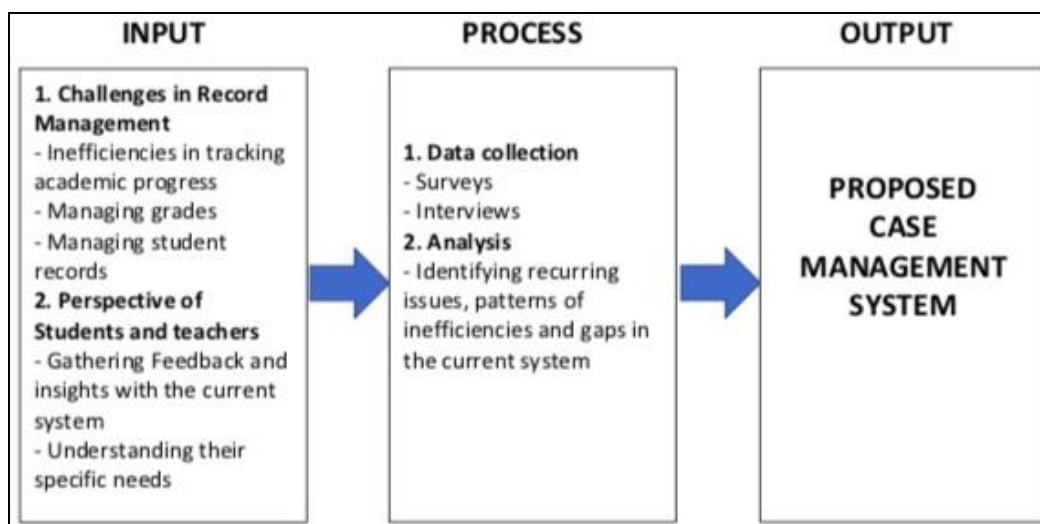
INPUT

1. Challenges in Record Management
- Inefficiencies in tracking academic progress
- Managing grades
- Managing student records
2. Perspective of Students and teachers
- Gathering Feedback and insights with the current system
- Understanding their specific needs

PROCESS

1. Data collection
- Surveys
- Interviews
2. Analysis
- Identifying recurring issues, patterns of inefficiencies and gaps in the current system

OUTPUT

PROPOSED CASE MANAGEMENT SYSTEM